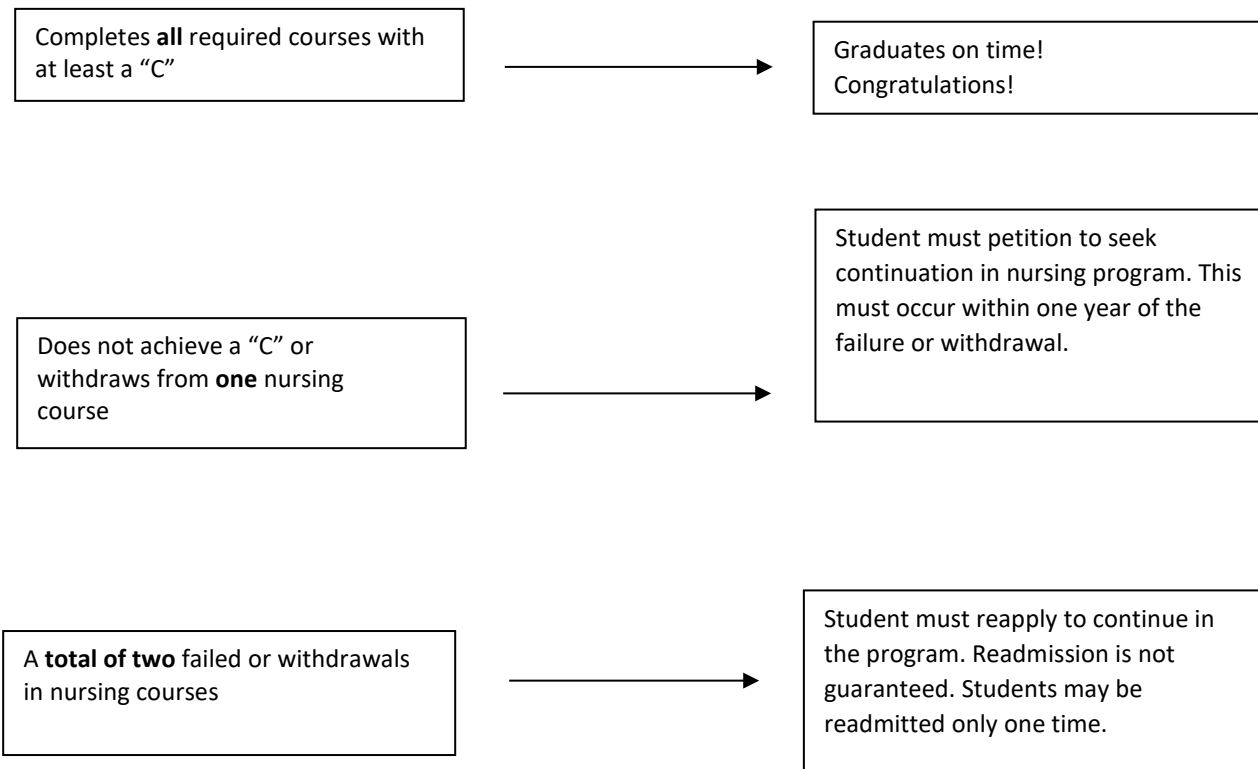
Completes all required courses with at least a “C”

Graduates on time!
Congratulations!

Does not achieve a “C” or withdraws from one nursing course

Student must petition to seek continuation in nursing program. This must occur within one year of the failure or withdrawal.

A total of two failed or withdrawals in nursing courses

Student must reapply to continue in the program. Readmission is not guaranteed. Students may be readmitted only one time.